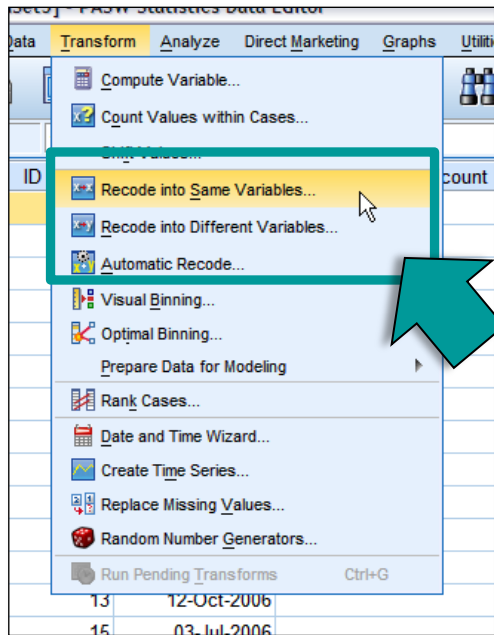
Set5] - PASW Statistics Data Editor

Data Transform Analyze Direct Marketing Graphs Utiliti

Compute Variable...
Count Values within Cases...
Shift Values...
Recode into Same Variables...
Recode into Different Variables...
Automatic Recode...
Visual Binning...
Optimal Binning...
Prepare Data for Modeling
Rank Cases...
Date and Time Wizard...
Create Time Series...
Replace Missing Values...
Random Number Generators...
Run Pending Transforms Ctrl+G

ID
count
13 12-Oct-2006
15 03-Jul-2006